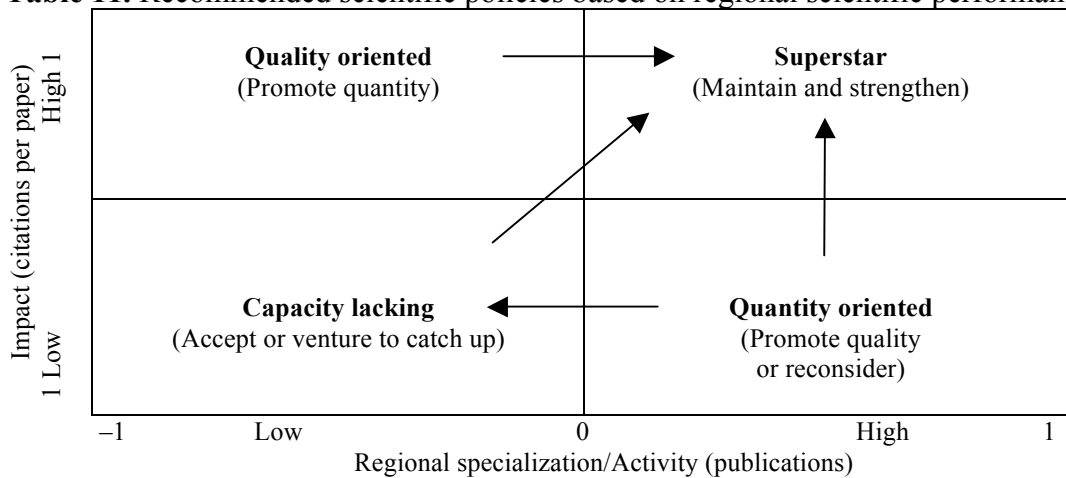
Table 11. Recommended scientific policies based on regional scientific performan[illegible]

Quality oriented
(Promote quantity)

Superstar
(Maintain and strengthen)

Capacity lacking
(Accept or venture to catch up)

Quantity oriented
(Promote quality or reconsider)

Impact (citations per paper)
High 1
1 Low

–1 Low 0 High 1
Regional specialization/Activity (publications)